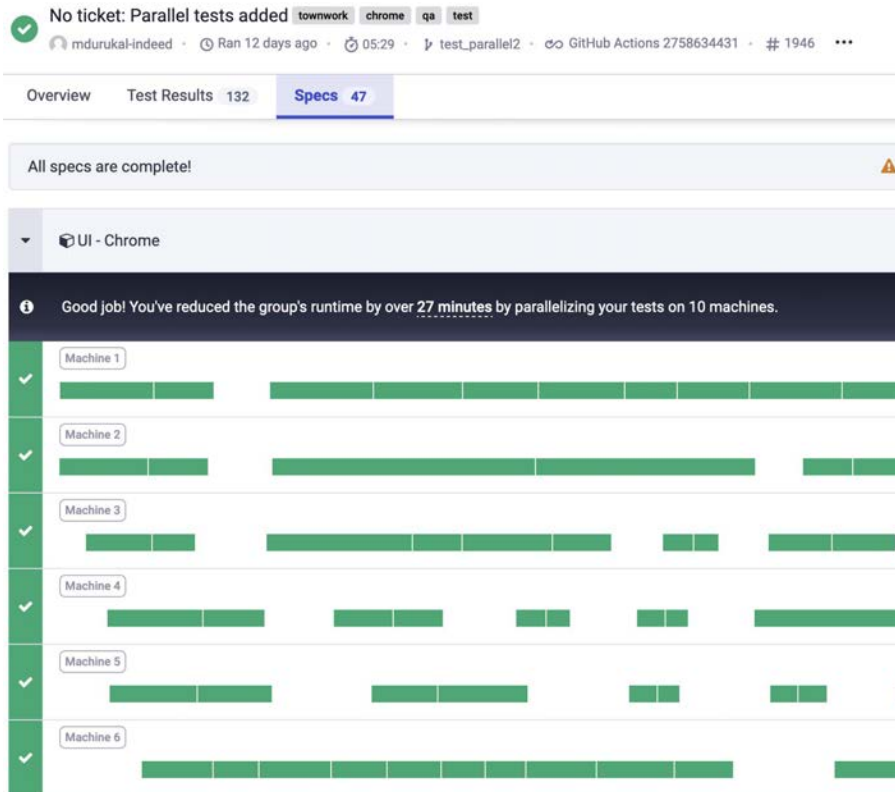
No ticket: Parallel tests added townwork chrome qa test

mdurukal-indeed · Ran 12 days ago · 05:29 · test_parallel2 · GitHub Actions 2758634431 · # 1946 •••

Overview Test Results 132 Specs 47

All specs are complete!

UI - Chrome

Good job! You've reduced the group's runtime by over 27 minutes by parallelizing your tests on 10 machines.

Machine 1

Machine 2

Machine 3

Machine 4

Machine 5

Machine 6